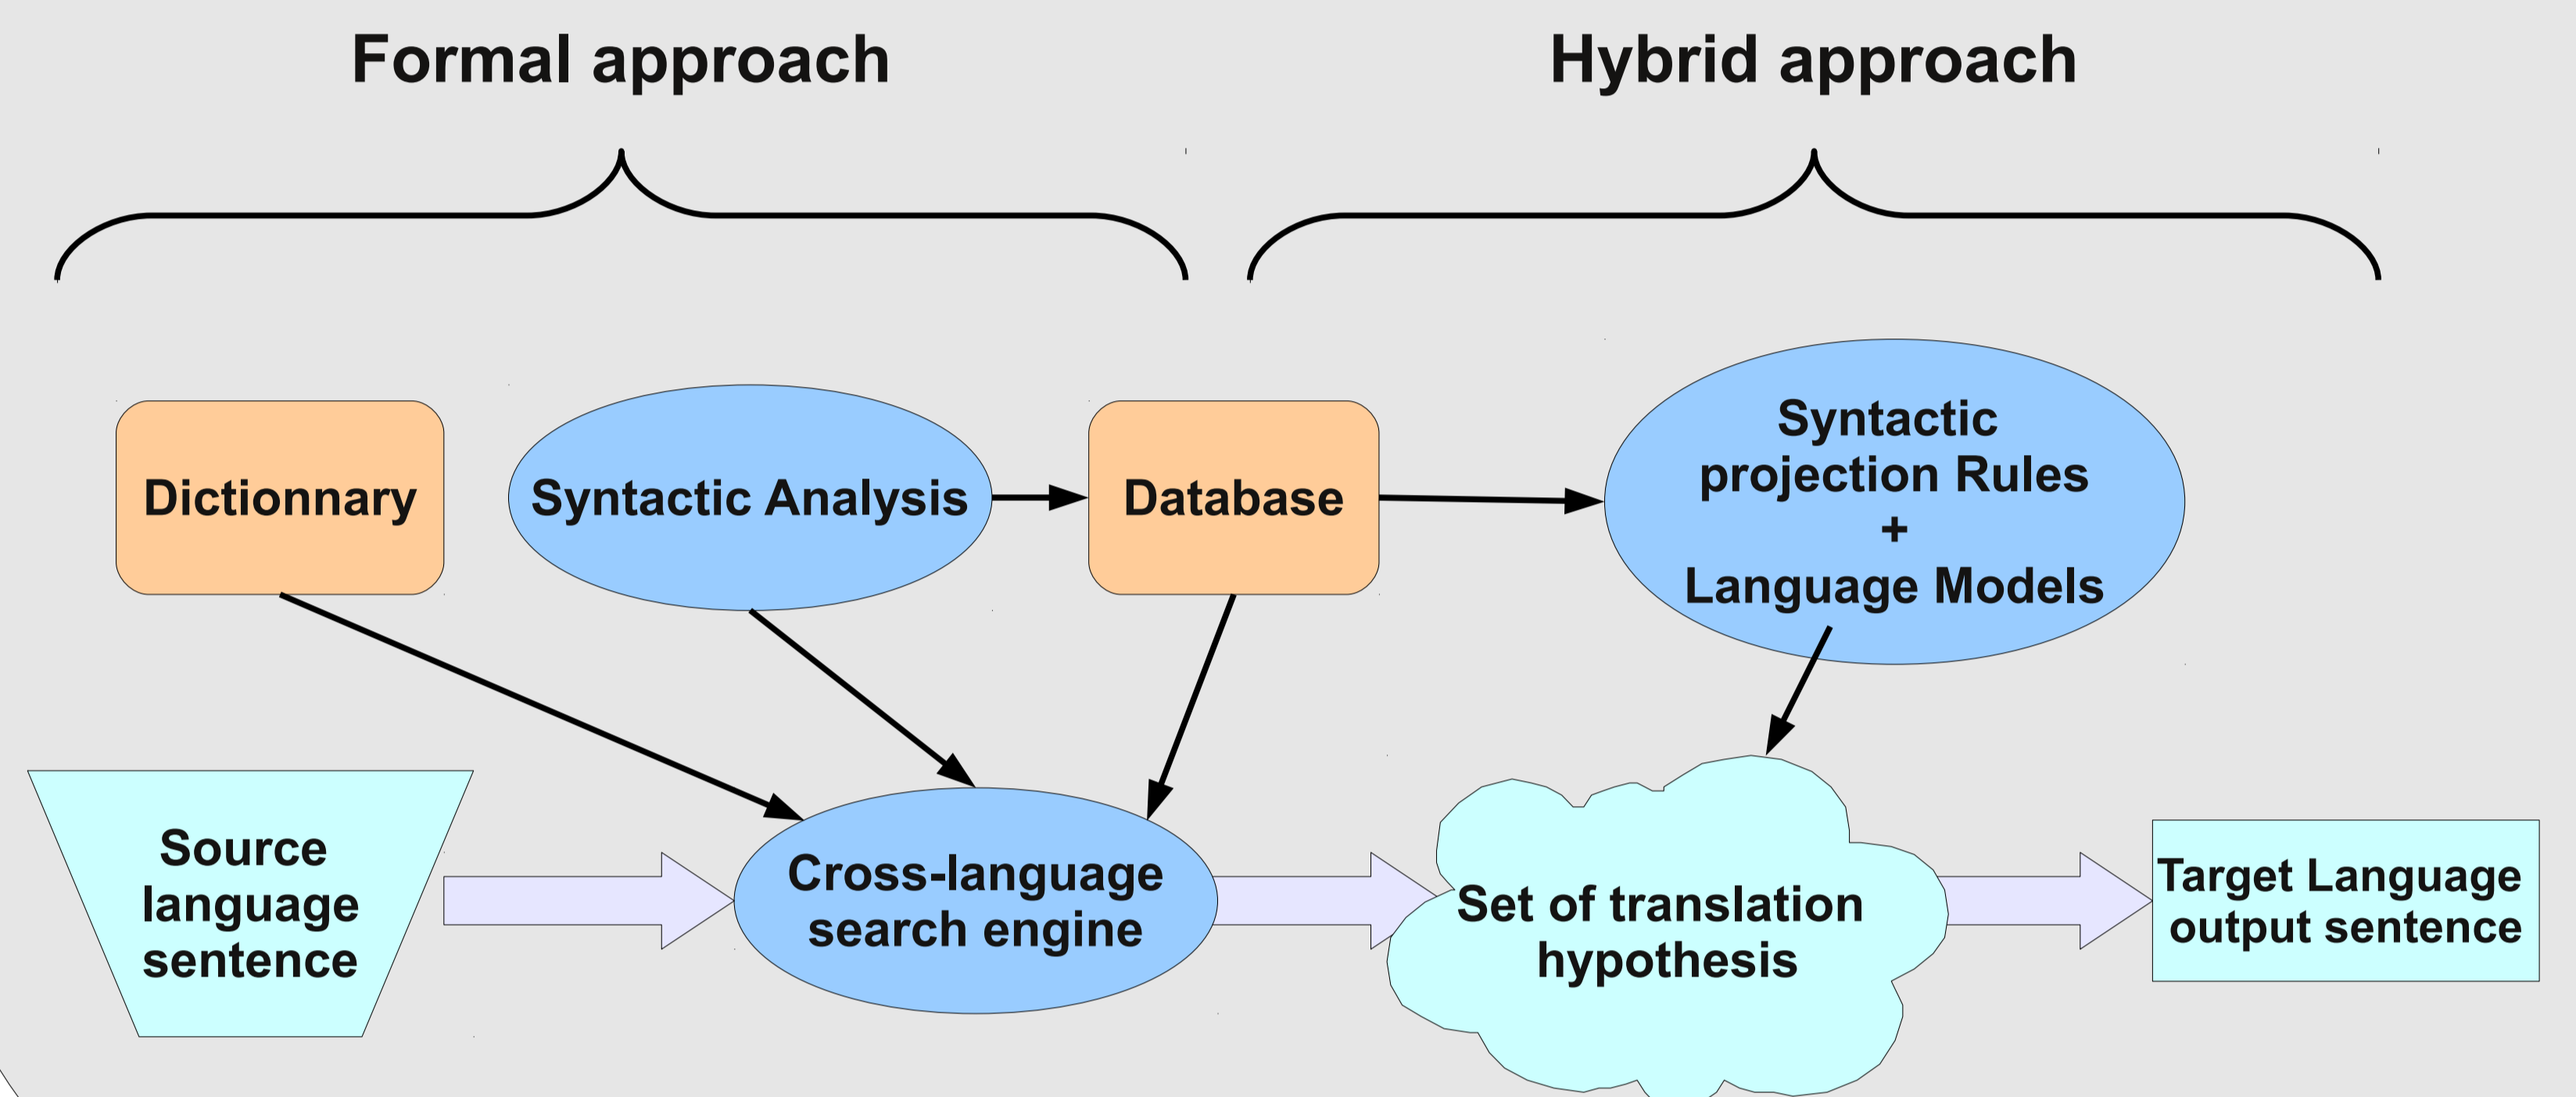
Formal approach

Hybrid approach

Dictionnary

Syntactic Analysis

Database

Syntactic projection Rules
+
Language Models

Source language sentence

Cross-language search engine

Set of translation hypothesis

Target Language output sentence